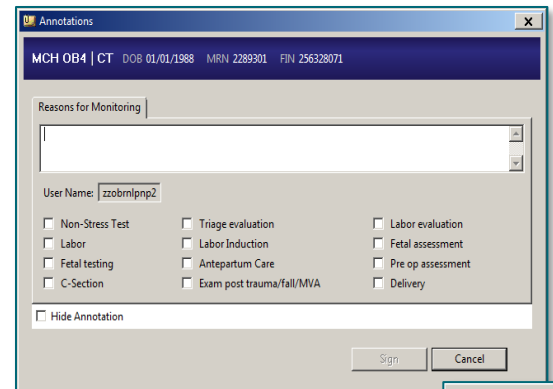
Annotations

MCH OB4 | CT DOB 01/01/1988 MRN 2289301 FIN 256328071

Reasons for Monitoring

User Name: zzobrnlpnp2

Non-Stress Test
Labor
Fetal testing
C-Section

Triage evaluation
Labor Induction
Antepartum Care
Exam post trauma/fall/MVA

Labor evaluation
Fetal assessment
Pre op assessment
Delivery

Hide Annotation

Sign
Cancel